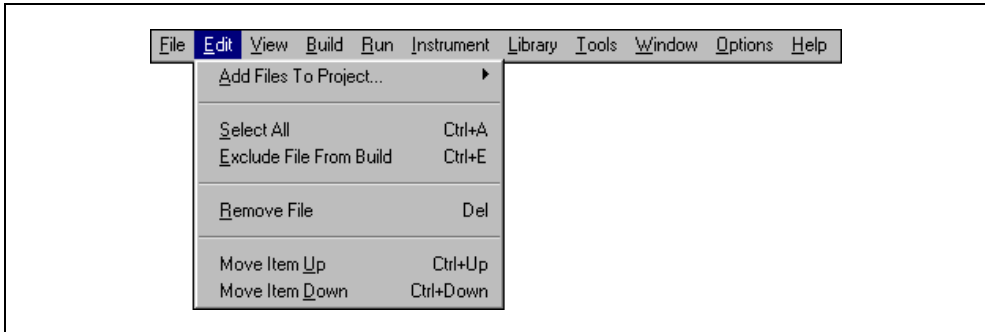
File Edit View Build Run Instrument Library Tools Window Options Help

Add Files To Project...

Select All Ctrl+A
Exclude File From Build Ctrl+E

Remove File Del

Move Item Up Ctrl+Up
Move Item Down Ctrl+Down